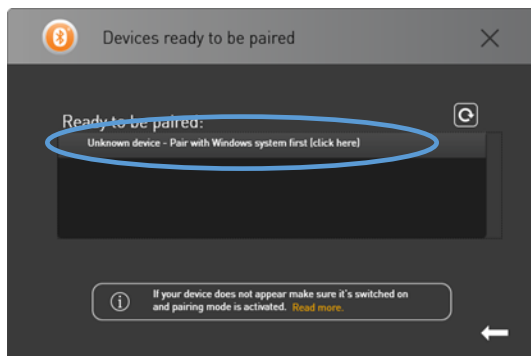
Devices ready to be paired

Ready to be paired:

Unknown device - Pair with Windows system first (click here)

If your device does not appear make sure it's switched on and pairing mode is activated. Read more.